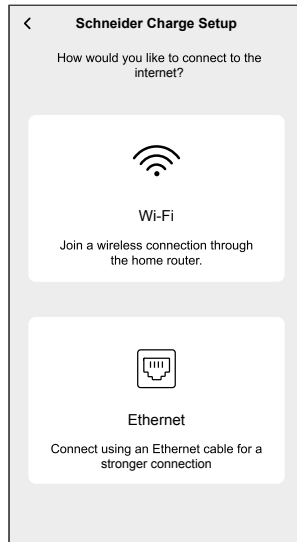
<

Schneider Charge Setup

How would you like to connect to the internet?

Wi-Fi

Join a wireless connection through the home router.

Ethernet

Connect using an Ethernet cable for a stronger connection